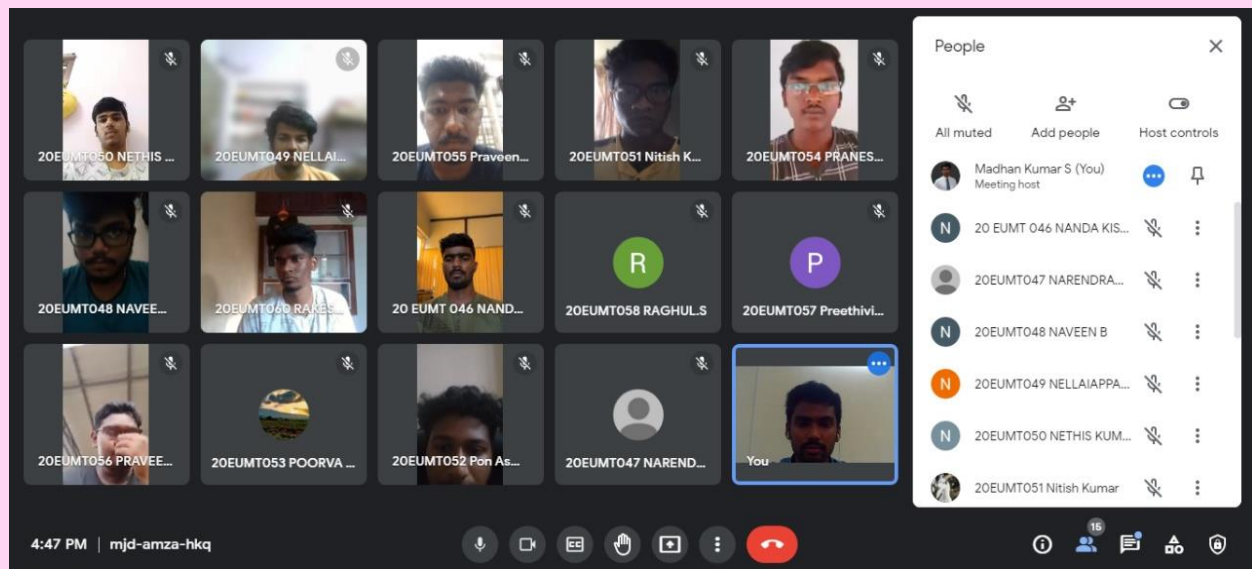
20EUMT050 NETHIS ...
20EUMT049 NELLAI...
20EUMT055 Praveen...
20EUMT051 Nitish K...
20EUMT054 PRANES...
20EUMT048 NAVEE...
20EUMT060 RAKES...
20 EUMT 046 NAND...
R
20EUMT058 RAGHUL.S
P
20EUMT057 Preethivi...
20EUMT056 PRAVEE...
20EUMT053 POORVA ...
20EUMT052 Pon As...
20EUMT047 NAREND...
You

People
All muted
Add people
Host controls
Madhan Kumar S (You)
Meeting host
N 20 EUMT 046 NANDA KIS...
20EUMT047 NARENDRA...
N 20EUMT048 NAVEEN B
N 20EUMT049 NELLAIAPPA...
N 20EUMT050 NETHIS KUM...
20EUMT051 Nitish Kumar

4:47 PM | mjd-amza-hkq
15